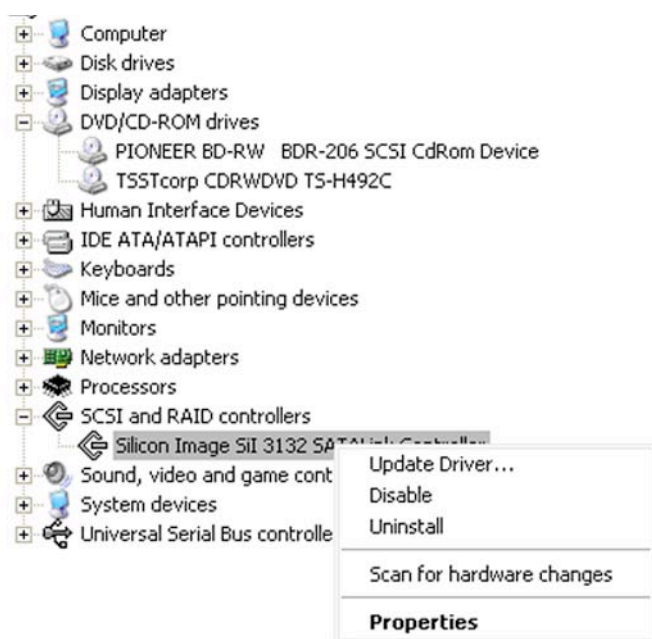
Computer
Disk drives
Display adapters
DVD/CD-ROM drives
PIONEER BD-RW BDR-206 SCSI CdRom Device
TSSTcorp CDRWDVD TS-H492C
Human Interface Devices
IDE ATA/ATAPI controllers
Keyboards
Mice and other pointing devices
Monitors
Network adapters
Processors
SCSI and RAID controllers
Silicon Image SiI 3132 SATA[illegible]
Sound, video and game cont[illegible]
System devices
Universal Serial Bus controlle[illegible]

Update Driver...
Disable
Uninstall
Scan for hardware changes
Properties